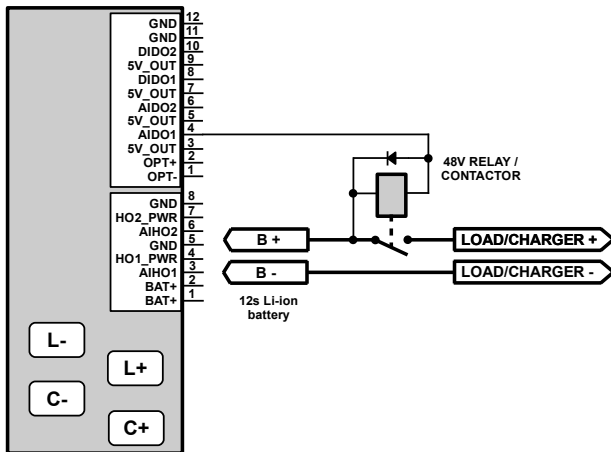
GND 12
GND 11
DIDO2 10
5V_OUT 9
DIDO1 8
5V_OUT 7
AIDO2 6
5V_OUT 5
AIDO1 4
5V_OUT 3
OPT+ 2
OPT- 1

GND 8
HO2_PWR 7
AIHO2 6
GND 5
HO1_PWR 4
AIHO1 3
BAT+ 2
BAT+ 1

48V RELAY / CONTACTOR

B +
LOAD/CHARGER +
B -
LOAD/CHARGER -

12s Li-ion battery

L-
L+
C-
C+